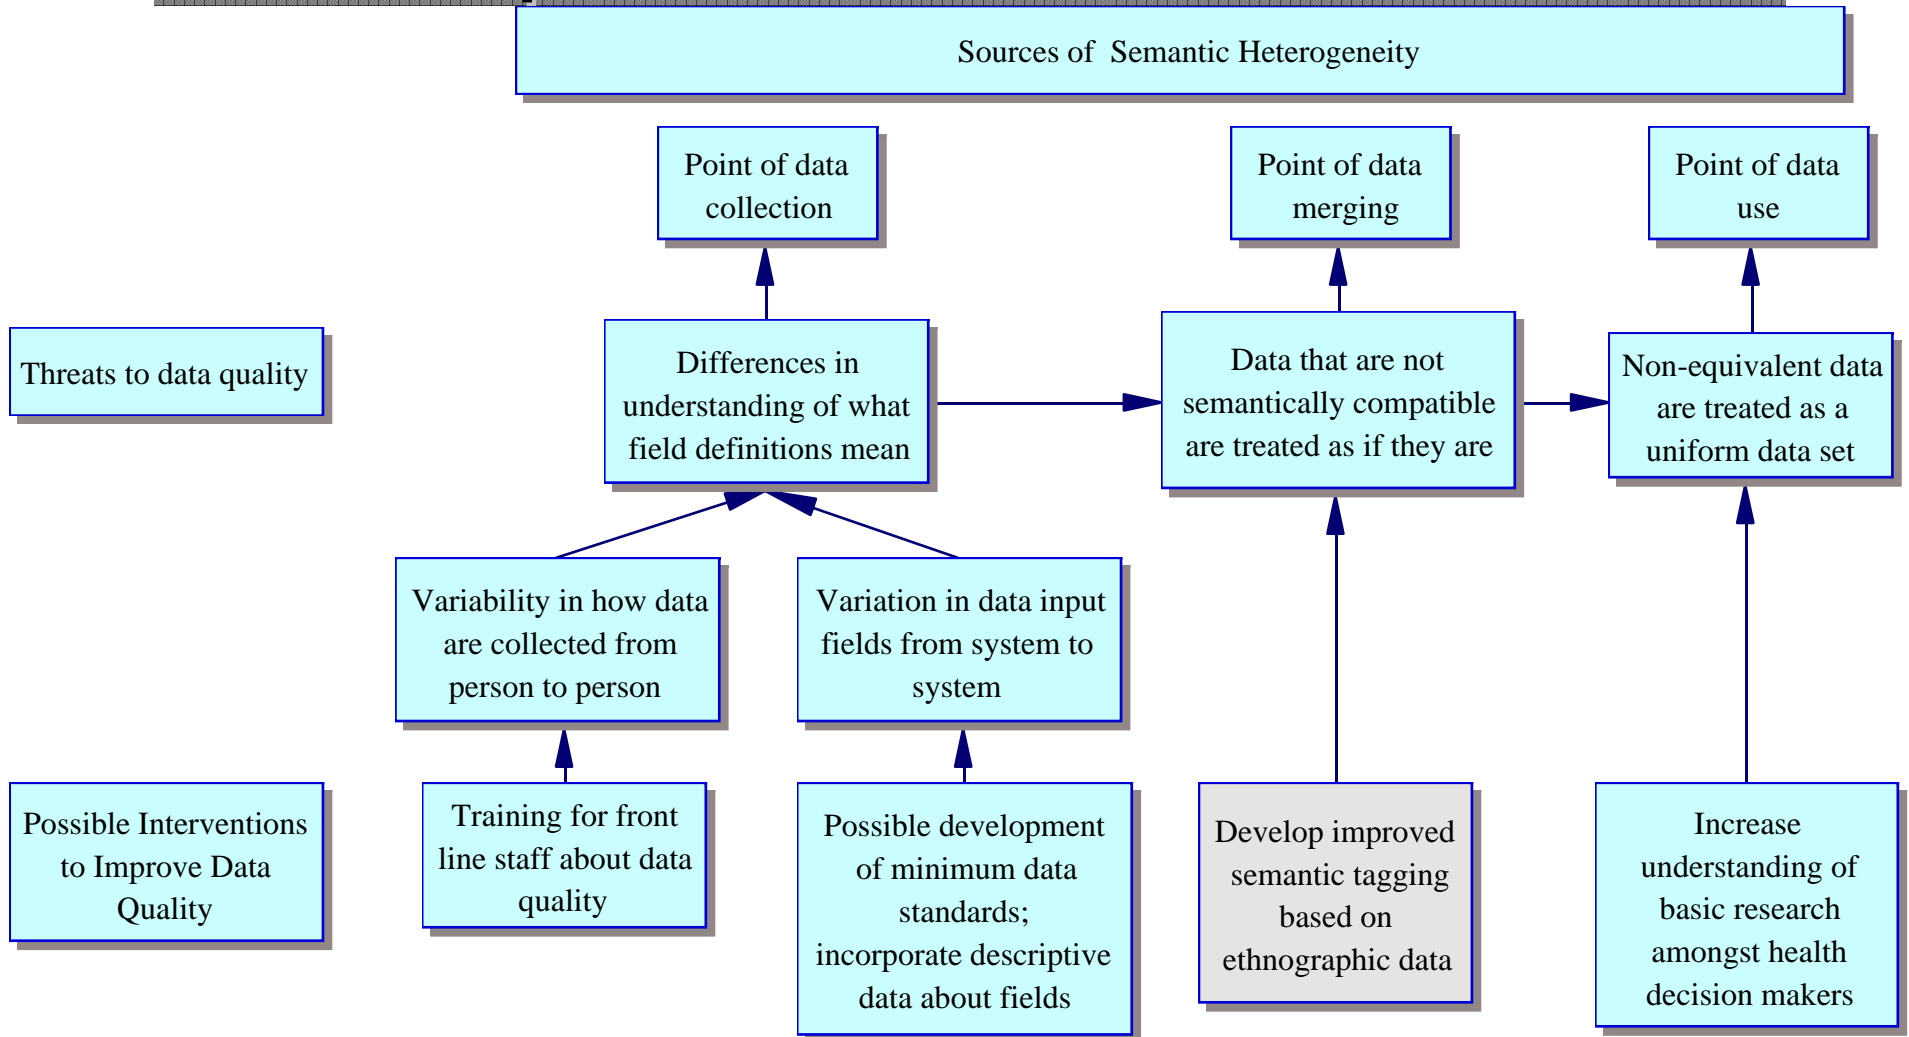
Sources of Semantic Heterogeneity

Point of data collection

Point of data merging

Point of data use

Threats to data quality

Differences in understanding of what field definitions mean

Data that are not semantically compatible are treated as if they are

Non-equivalent data are treated as a uniform data set

Variability in how data are collected from person to person

Variation in data input fields from system to system

Possible Interventions to Improve Data Quality

Training for front line staff about data quality

Possible development of minimum data standards; incorporate descriptive data about fields

Develop improved semantic tagging based on ethnographic data

Increase understanding of basic research amongst health decision makers